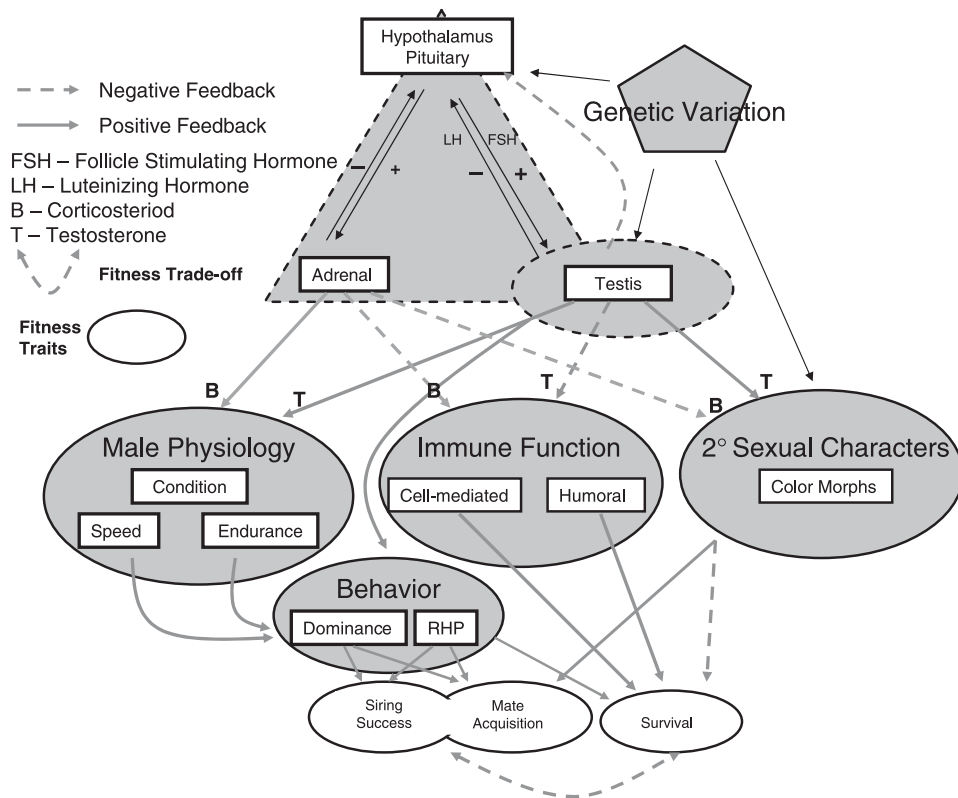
Hypothalamus Pituitary

Negative Feedback

Positive Feedback

FSH – Follicle Stimulating Hormone
LH – Luteinizing Hormone
B – Corticosteriod
T – Testosterone

Fitness Trade-off

Fitness Traits

Genetic Variation

LH FSH

– +

– +

Adrenal

Testis

B T B T B T

Male Physiology

Condition

Speed

Endurance

Immune Function

Cell-mediated

Humoral

2° Sexual Characters

Color Morphs

Behavior

Dominance

RHP

Siring Success

Mate Acquisition

Survival